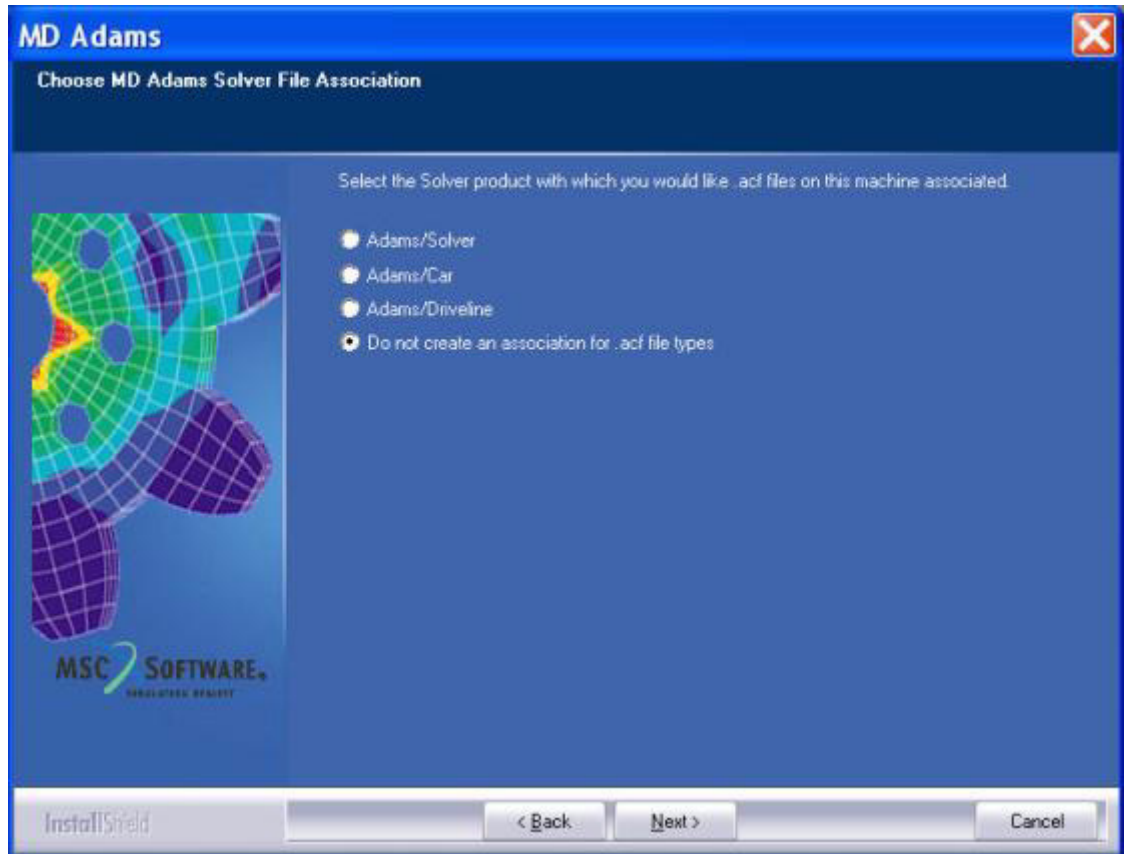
MD Adams

Choose MD Adams Solver File Association

Select the Solver product with which you would like .acf files on this machine associated.

Adams/Solver
Adams/Car
Adams/Driveline
Do not create an association for .acf file types

MSC SOFTWARE.
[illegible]

InstallShield

< Back
Next >
Cancel